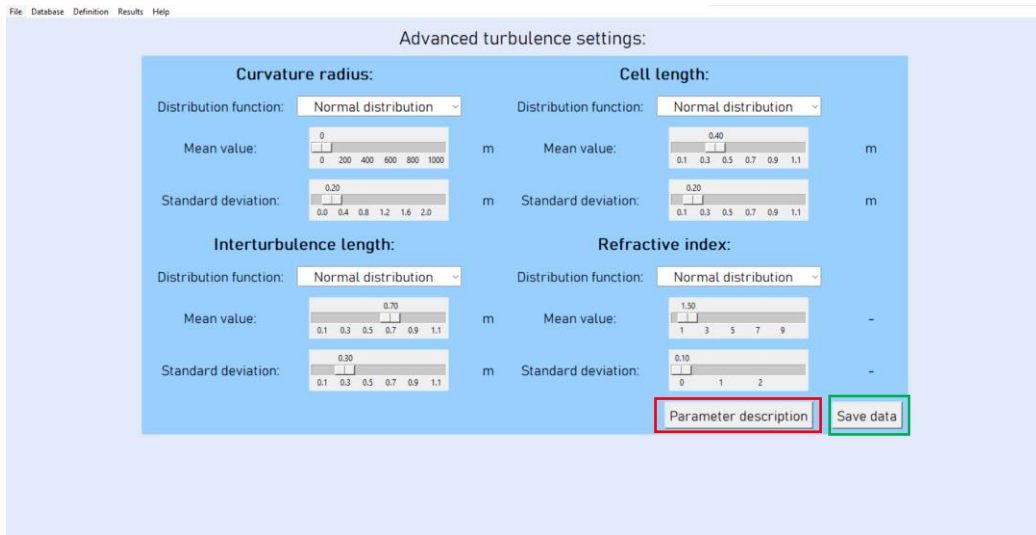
File Database Definition Results Help

Advanced turbulence settings:

Curvature radius:

Distribution function: Normal distribution

Mean value: 0 0 200 400 600 800 1000 m

Standard deviation: 0.20 0.0 0.4 0.8 1.2 1.6 2.0 m

Cell length:

Distribution function: Normal distribution

Mean value: 0.40 0.1 0.3 0.5 0.7 0.9 1.1 m

Standard deviation: 0.20 0.1 0.3 0.5 0.7 0.9 1.1 m

Interturbulence length:

Distribution function: Normal distribution

Mean value: 0.70 0.1 0.3 0.5 0.7 0.9 1.1 m

Standard deviation: 0.30 0.1 0.3 0.5 0.7 0.9 1.1 m

Refractive index:

Distribution function: Normal distribution

Mean value: 1.50 1 3 5 7 9 -

Standard deviation: 0.10 0 1 2 -

Parameter description

Save data